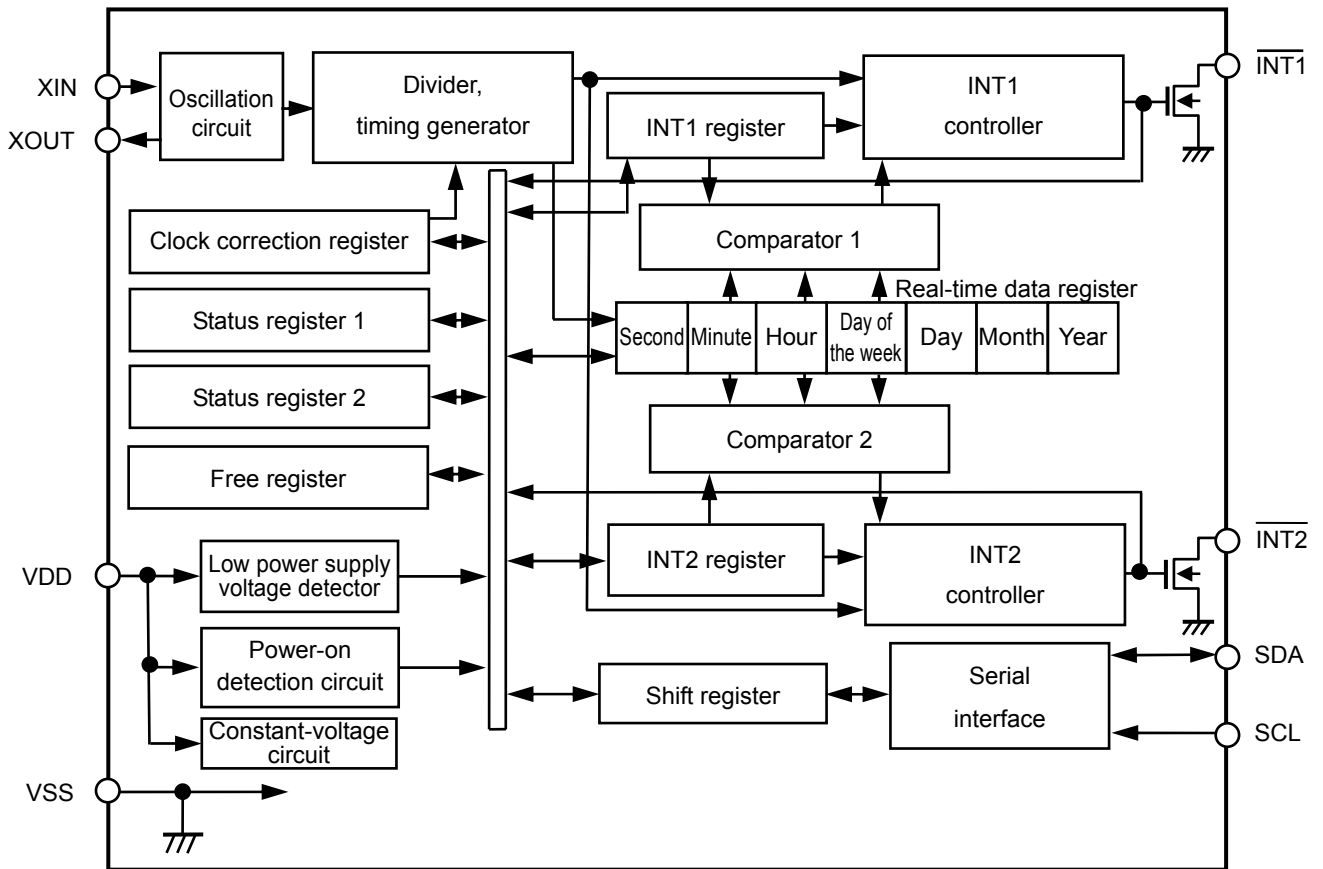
XIN

XOUT

Oscillation circuit

Divider, timing generator

INT1 register

INT1 controller

$\overline{INT1}$

Clock correction register

Comparator 1

Real-time data register

Status register 1

Second

Minute

Hour

Day of the week

Day

Month

Year

Status register 2

Comparator 2

Free register

INT2 register

INT2 controller

$\overline{INT2}$

VDD

Low power supply voltage detector

Power-on detection circuit

Shift register

Serial interface

SDA

SCL

Constant-voltage circuit

VSS